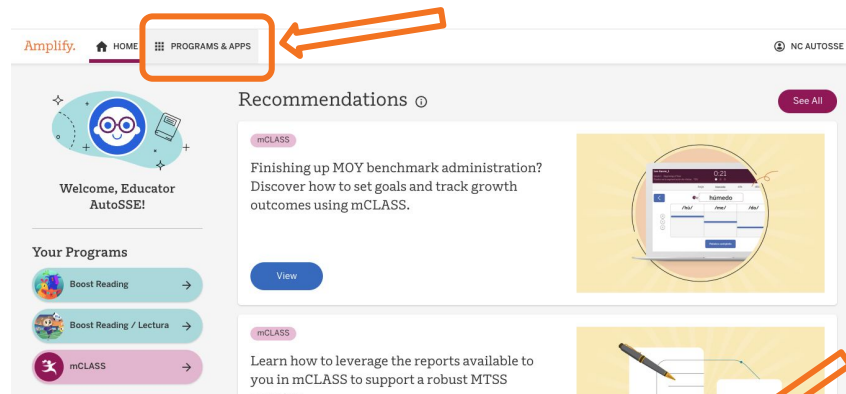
Amplify. HOME PROGRAMS & APPS NC AUTOSSE

Welcome, Educator AutoSSE!

Your Programs

Boost Reading →

Boost Reading / Lectura →

mCLASS →

Recommendations

See All

mCLASS

Finishing up MOY benchmark administration? Discover how to set goals and track growth outcomes using mCLASS.

View

0:21

húmedo

/hú/ /me/ /do/

mCLASS

Learn how to leverage the reports available to you in mCLASS to support a robust MTSS